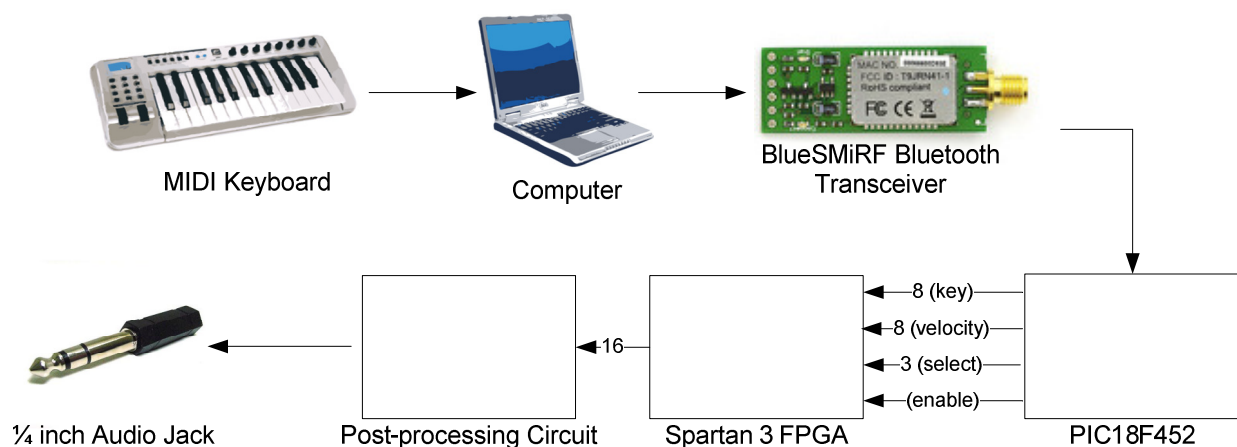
MIDI Keyboard

Computer

MAC NO.
FCC ID : T9JRN41-1
RoHS compliant
FC CE

BlueSMiRF Bluetooth Transceiver

8 (key)
8 (velocity)
3 (select)
(enable)

PIC18F452

16

Spartan 3 FPGA

Post-processing Circuit

¼ inch Audio Jack